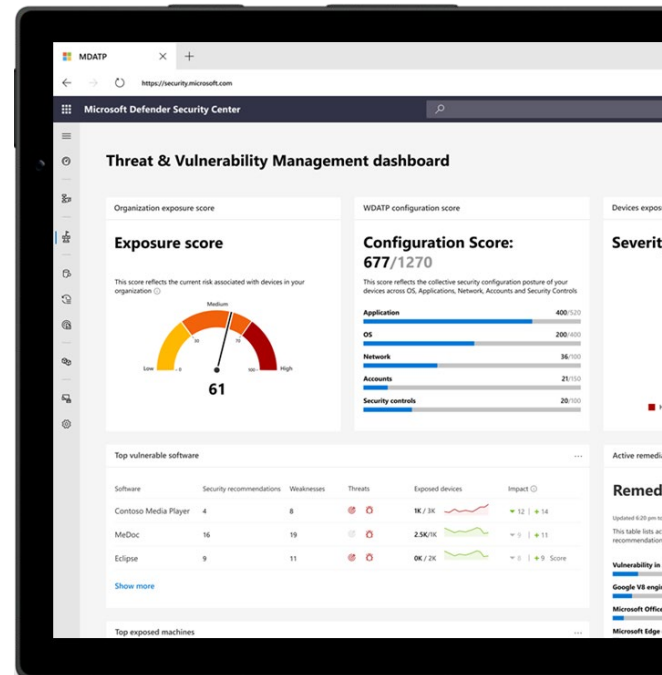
MDATP ×

https://security.microsoft.com

Microsoft Defender Security Center

Threat & Vulnerability Management dashboard

Organization exposure score

Exposure score

This score reflects the current risk associated with devices in your organization

Medium

Low

High

0 30 70 100

61

WDATP configuration score

Configuration Score:

677/1270

This score reflects the collective security configuration posture of your devices across OS, Applications, Network, Accounts and Security Controls

Application 400/520

OS 200/400

Network 36/100

Accounts 21/150

Security controls 20/100

Devices expos

Severit

Top vulnerable software

| Software | Security recommendations | Weaknesses | Threats | Exposed devices | Impact |
|---|---|---|---|---|---|
| Contoso Media Player | 4 | 8 | | 1K / 3K | ▼12 \| +14 |
| MeDoc | 16 | 19 | | 2.5K/1K | ▼0 \| +11 |
| Eclipse | 9 | 11 | | 0K / 2K | ▼0 \| +9 Score |

Show more

Active remedi

Remed

Updated 6:20 pm to

This table lists ac recommendation

Vulnerability in

Google V8 engi

Microsoft Office

Microsoft Edge

Top exposed machines